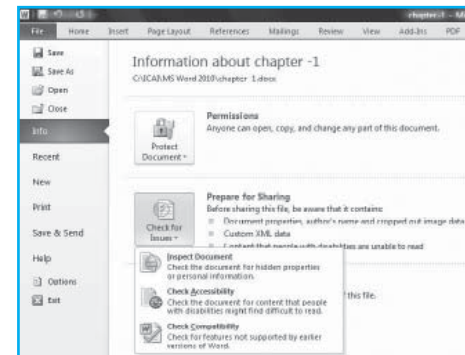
chapter -1 - M

File Home Insert Page Layout References Mailings Review View Add-Ins PDF

Save
Save As
Open
Close
Info
Recent
New
Print
Save & Send
Help
Options
Exit

Information about chapter -1
C:\ICA\MS Word 2010\chapter 1.docx

Protect Document

Permissions
Anyone can open, copy, and change any part of this document.

Check for Issues

Prepare for Sharing
Before sharing this file, be aware that it contains:
Document properties, author's name and cropped out image data
Custom XML data
Content that people with disabilities are unable to read

Inspect Document
Check the document for hidden properties or personal information.

Check Accessibility
Check the document for content that people with disabilities might find difficult to read.

Check Compatibility
Check for features not supported by earlier versions of Word.

this file.